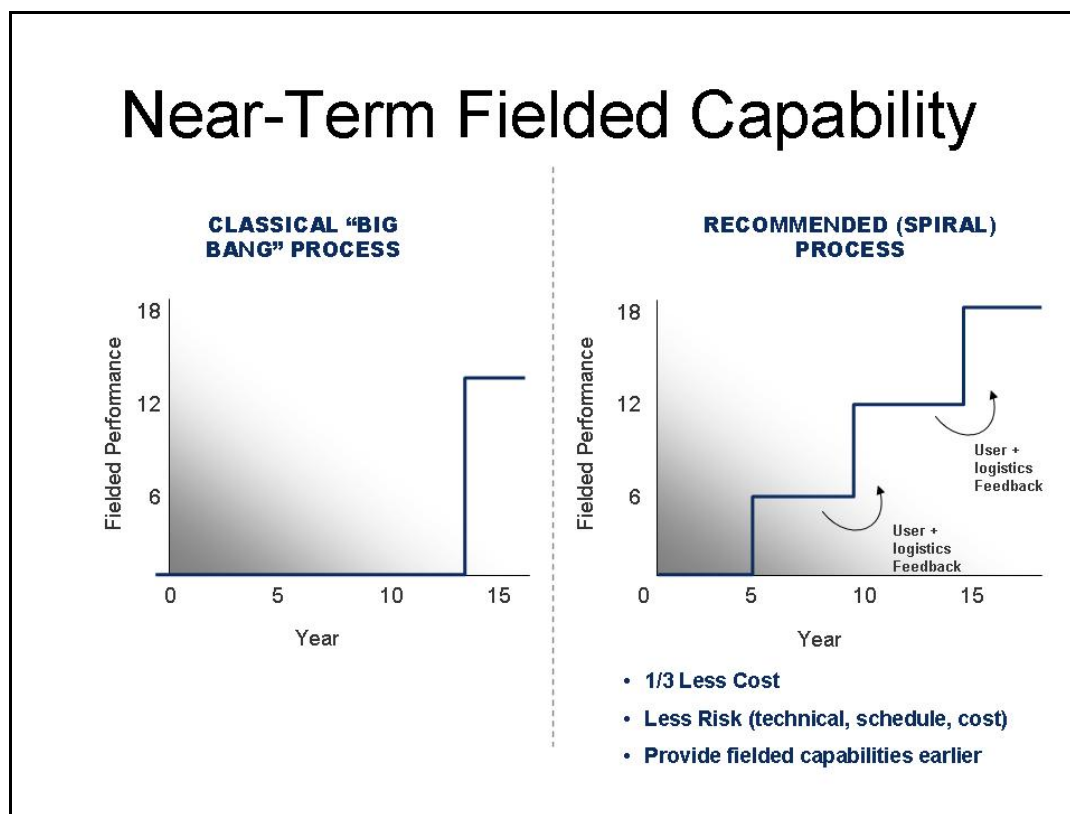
Near-Term Fielded Capability

CLASSICAL "BIG BANG" PROCESS

18
12
6
Fielded Performance
0
5
10
15
Year

RECOMMENDED (SPIRAL) PROCESS

18
12
6
Fielded Performance
User + logistics Feedback
User + logistics Feedback
0
5
10
15
Year

• 1/3 Less Cost
• Less Risk (technical, schedule, cost)
• Provide fielded capabilities earlier